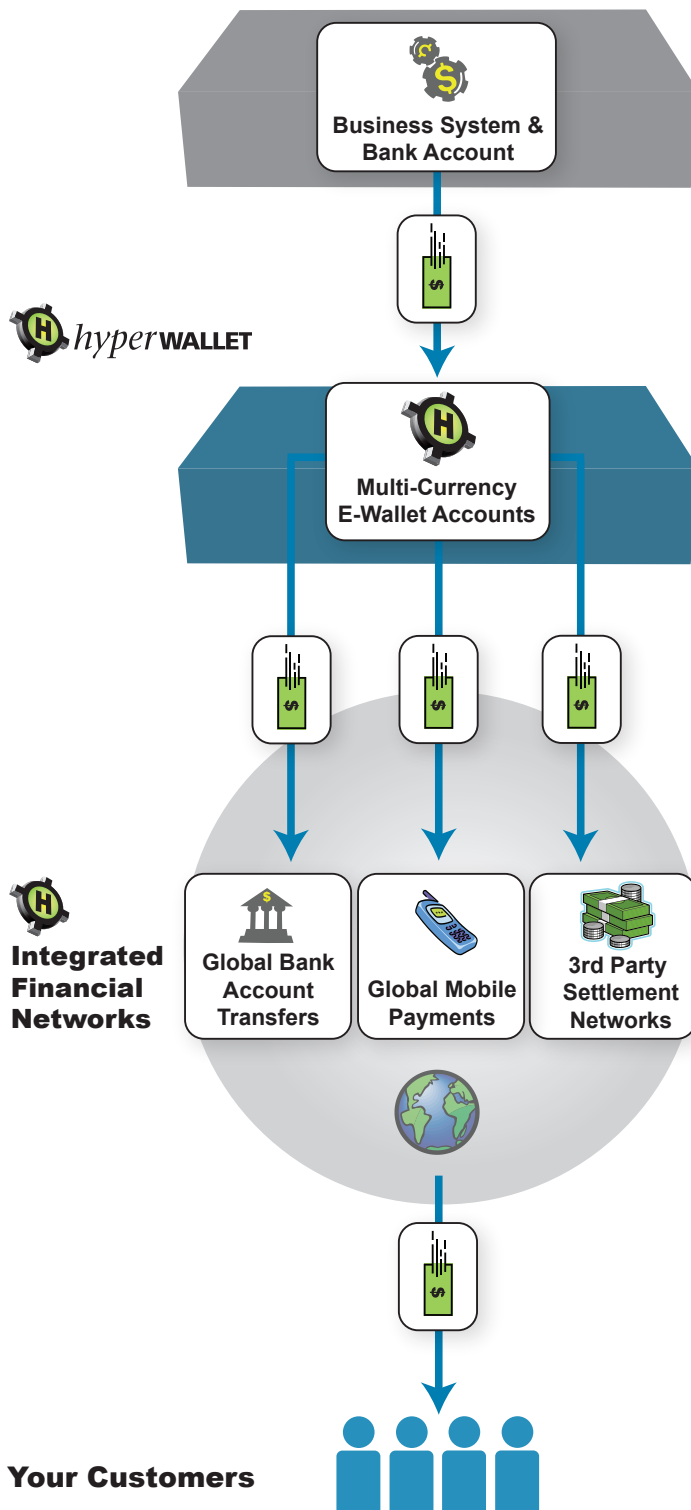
Business System & Bank Account

hyperWALLET

Multi-Currency E-Wallet Accounts

Integrated Financial Networks

Global Bank Account Transfers

Global Mobile Payments

3rd Party Settlement Networks

Your Customers